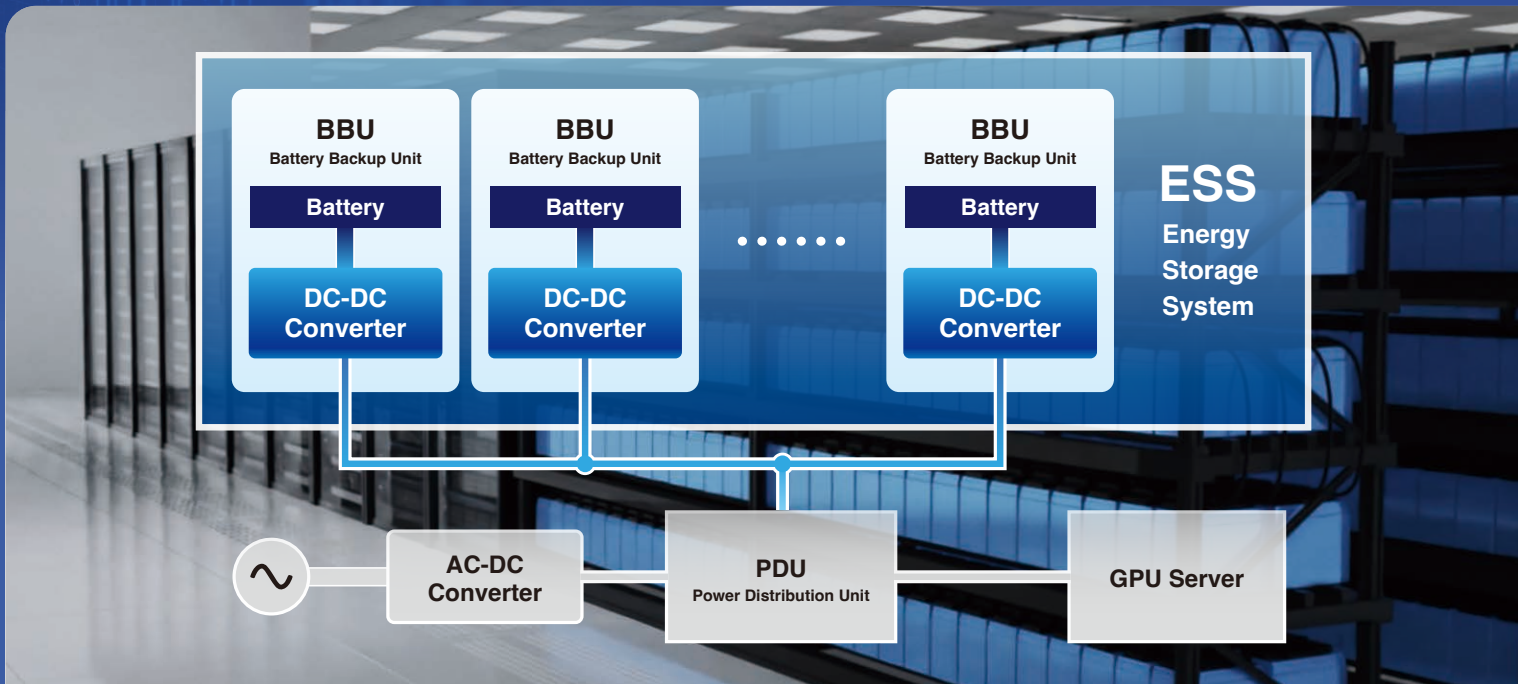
BBU
Battery Backup Unit
Battery
DC-DC Converter

BBU
Battery Backup Unit
Battery
DC-DC Converter

••••••

BBU
Battery Backup Unit
Battery
DC-DC Converter

ESS
Energy Storage System

AC-DC Converter

PDU
Power Distribution Unit

GPU Server